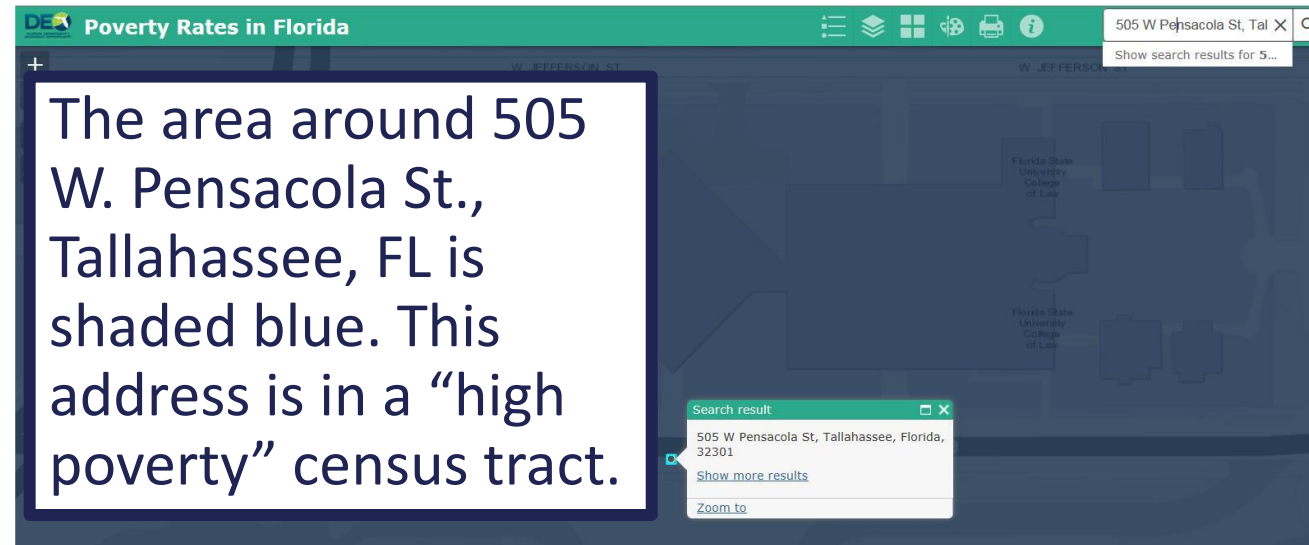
DEO Poverty Rates in Florida

505 W Pensacola St, Tal

Show search results for 5...

+

W JEFFERSON ST

W JEFFERSON ST

Florida State University College of Law

Florida State University College of Law

The area around 505 W. Pensacola St., Tallahassee, FL is shaded blue. This address is in a “high poverty” census tract.

Search result

505 W Pensacola St, Tallahassee, Florida, 32301

Show more results

Zoom to